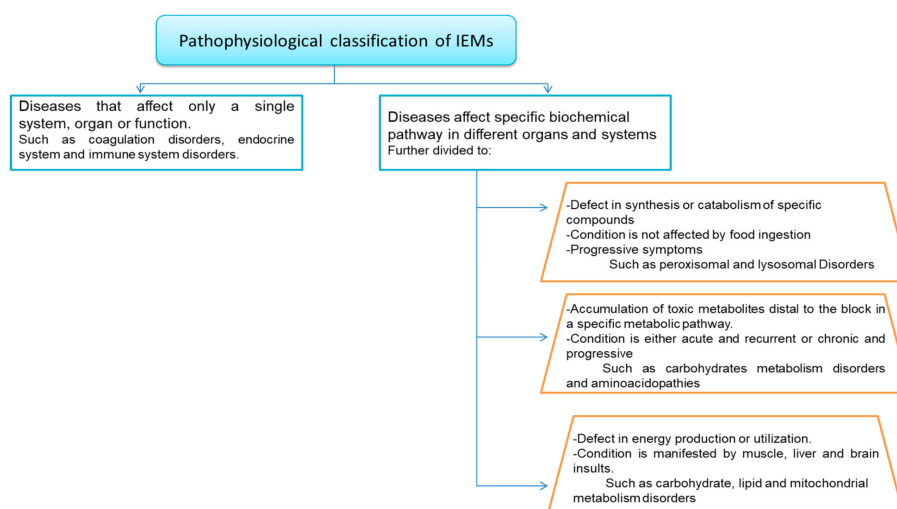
Pathophysiological classification of IEMs

Diseases that affect only a single system, organ or function.
Such as coagulation disorders, endocrine system and immune system disorders.

Diseases affect specific biochemical pathway in different organs and systems
Further divided to:

-Defect in synthesis or catabolism of specific compounds
-Condition is not affected by food ingestion
-Progressive symptoms
Such as peroxisomal and lysosomal Disorders

-Accumulation of toxic metabolites distal to the block in a specific metabolic pathway.
-Condition is either acute and recurrent or chronic and progressive
Such as carbohydrates metabolism disorders and aminoacidopathies

-Defect in energy production or utilization.
-Condition is manifested by muscle, liver and brain insults.
Such as carbohydrate, lipid and mitochondrial metabolism disorders